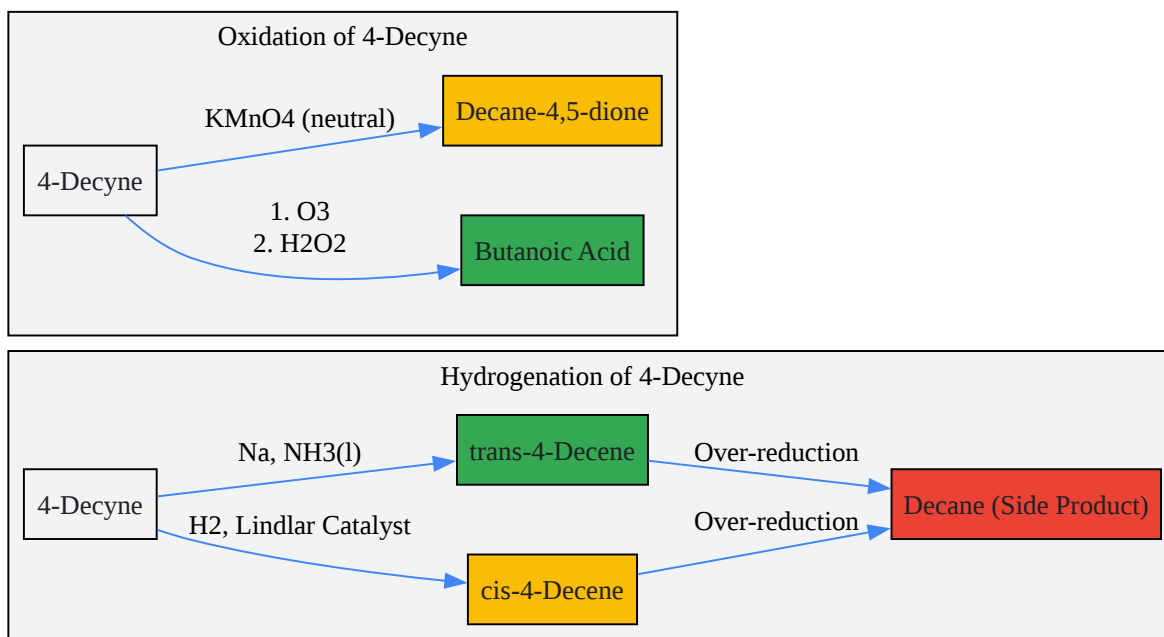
Oxidation of 4-Decyne

4-Decyne

KMnO4 (neutral)

Decane-4,5-dione

1. O3
2. H2O2

Butanoic Acid

Hydrogenation of 4-Decyne

4-Decyne

Na, NH3(l)

trans-4-Decene

Over-reduction

H2, Lindlar Catalyst

Over-reduction

Decane (Side Product)

cis-4-Decene